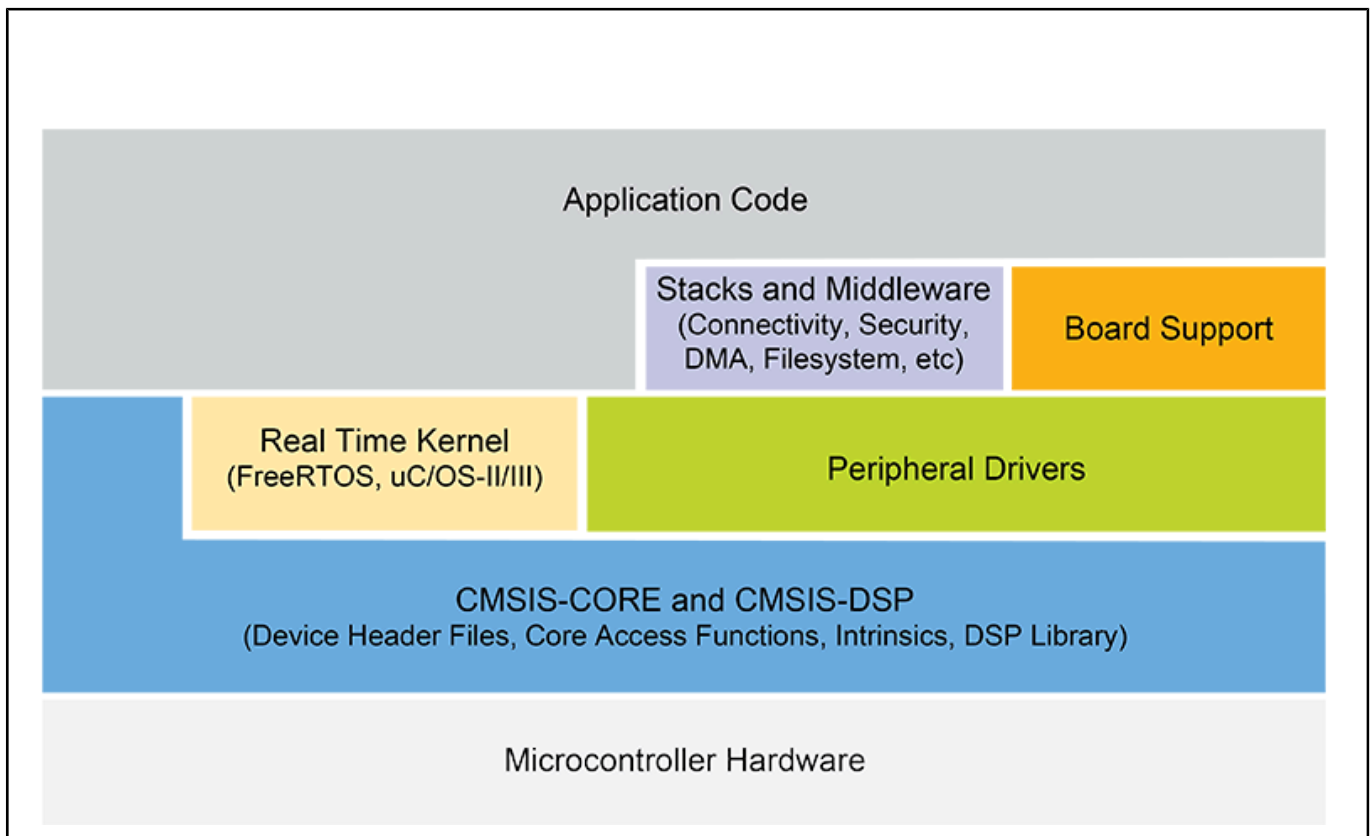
Application Code

Stacks and Middleware
(Connectivity, Security, DMA, Filesystem, etc)

Board Support

Real Time Kernel
(FreeRTOS, uC/OS-II/III)

Peripheral Drivers

CMSIS-CORE and CMSIS-DSP
(Device Header Files, Core Access Functions, Intrinsics, DSP Library)

Microcontroller Hardware